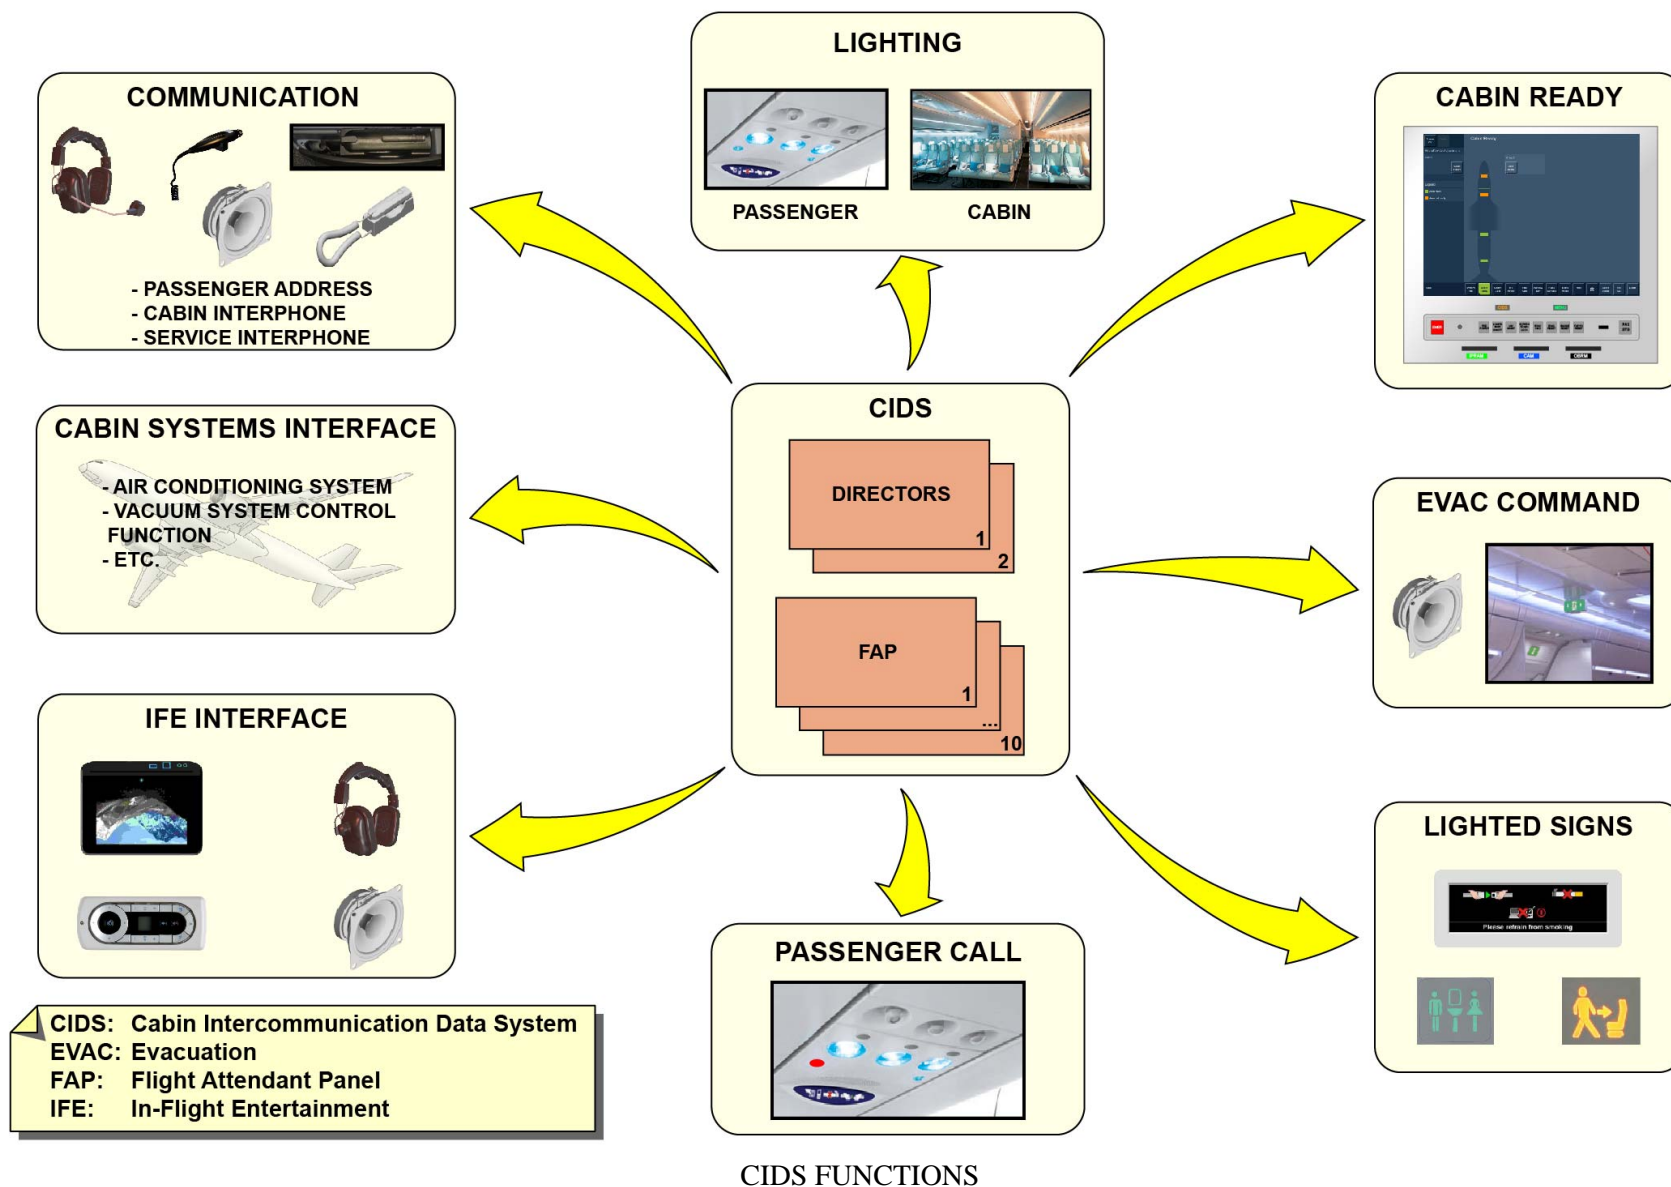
COMMUNICATION

- PASSENGER ADDRESS
- CABIN INTERPHONE
- SERVICE INTERPHONE

LIGHTING

PASSENGER

CABIN

CABIN READY

CABIN SYSTEMS INTERFACE

- AIR CONDITIONING SYSTEM
- VACUUM SYSTEM CONTROL FUNCTION
- ETC.

CIDS

DIRECTORS

1

2

FAP

1

...

10

EVAC COMMAND

IFE INTERFACE

LIGHTED SIGNS

Please refrain from smoking

PASSENGER CALL

CIDS: Cabin Intercommunication Data System
EVAC: Evacuation
FAP: Flight Attendant Panel
IFE: In-Flight Entertainment

CIDS FUNCTIONS